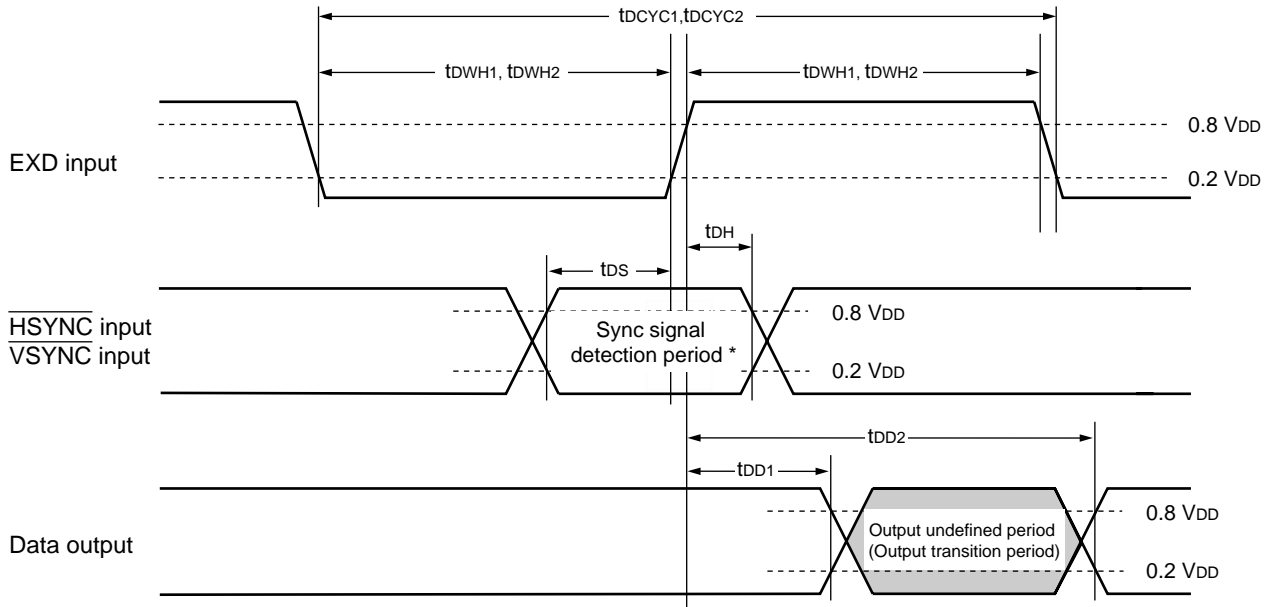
$t_{DCYC1}, t_{DCYC2}$

$t_{DWH1}, t_{DWH2}$

$t_{DWH1}, t_{DWH2}$

0.8 $V_{DD}$

EXD input

0.2 $V_{DD}$

$t_{DH}$

$t_{DS}$

$\overline{HSYNC}$ input
$\overline{VSYNC}$ input

Sync signal detection period *

0.8 $V_{DD}$

0.2 $V_{DD}$

$t_{DD2}$

$t_{DD1}$

Data output

Output undefined period (Output transition period)

0.8 $V_{DD}$

0.2 $V_{DD}$